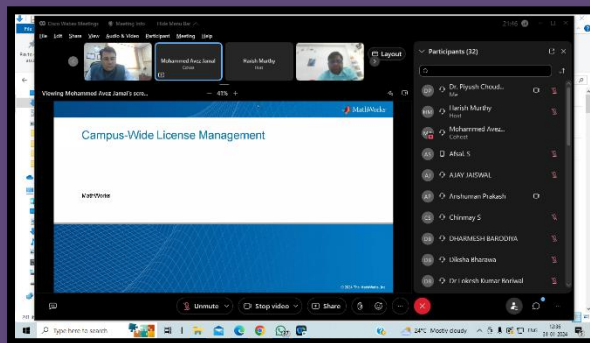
Cisco Webex Meetings
Meeting Info
Hide Menu Bar
21:46
File Edit Share View Audio & Video Participant Meeting Help
Mohammed Avez Jamal
Cohost
Harish Murthy
Host
Layout
Participants (32)
Viewing Mohammed Avez Jamal's scre...
41%
MathWorks
Campus-Wide License Management
MathWorks
© 2024 The MathWorks, Inc.
Dr. Piyush Choud...
Me
Harish Murthy
Host
Mohammed Avez...
Cohost
Afsal. S
AJAY JAISWAL
Anshuman Prakash
Chinmay S
DHARMESH BARODIYA
Diksha Bharawa
Dr Lokesh Kumar Noriwal
Unmute
Stop video
Share
Type here to search
24°C Mostly cloudy
12:16
30-01-2024